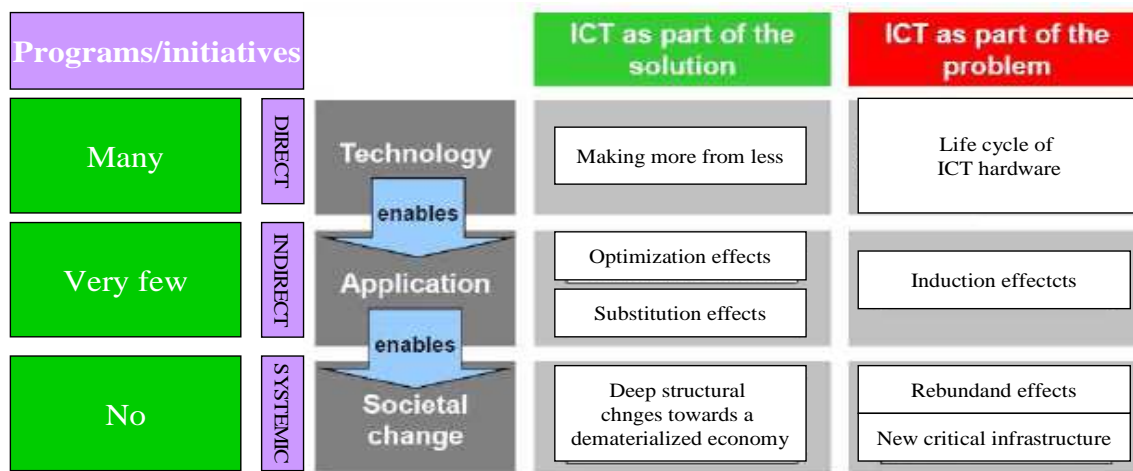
| Programs/initiatives | | | ICT as part of the solution | ICT as part of the problem |
|---|---|---|---|---|
| Many | DIRECT | Technology | Making more from less | Life cycle of ICT hardware |
| | | enables | | |
| Very few | INDIRECT | Application | Optimization effects<br>Substitution effects | Induction effectcts |
| | | enables | | |
| No | SYSTEMIC | Societal change | Deep structural chnges towards a dematerialized economy | Rebundand effects<br>New critical infrastructure |